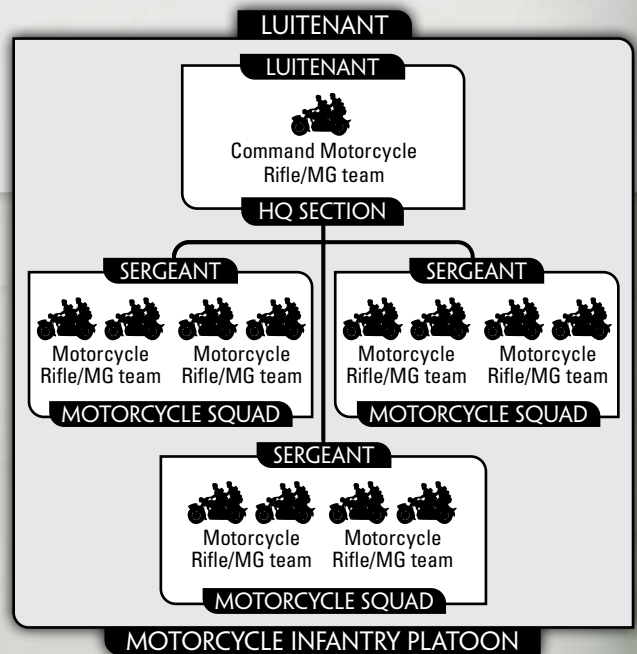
LUITENANT

LUITENANT

Command Motorcycle Rifle/MG team

HQ SECTION

SERGEANT

Motorcycle Rifle/MG team

Motorcycle Rifle/MG team

MOTORCYCLE SQUAD

SERGEANT

Motorcycle Rifle/MG team

Motorcycle Rifle/MG team

MOTORCYCLE SQUAD

SERGEANT

Motorcycle Rifle/MG team

Motorcycle Rifle/MG team

MOTORCYCLE SQUAD

MOTORCYCLE INFANTRY PLATOON